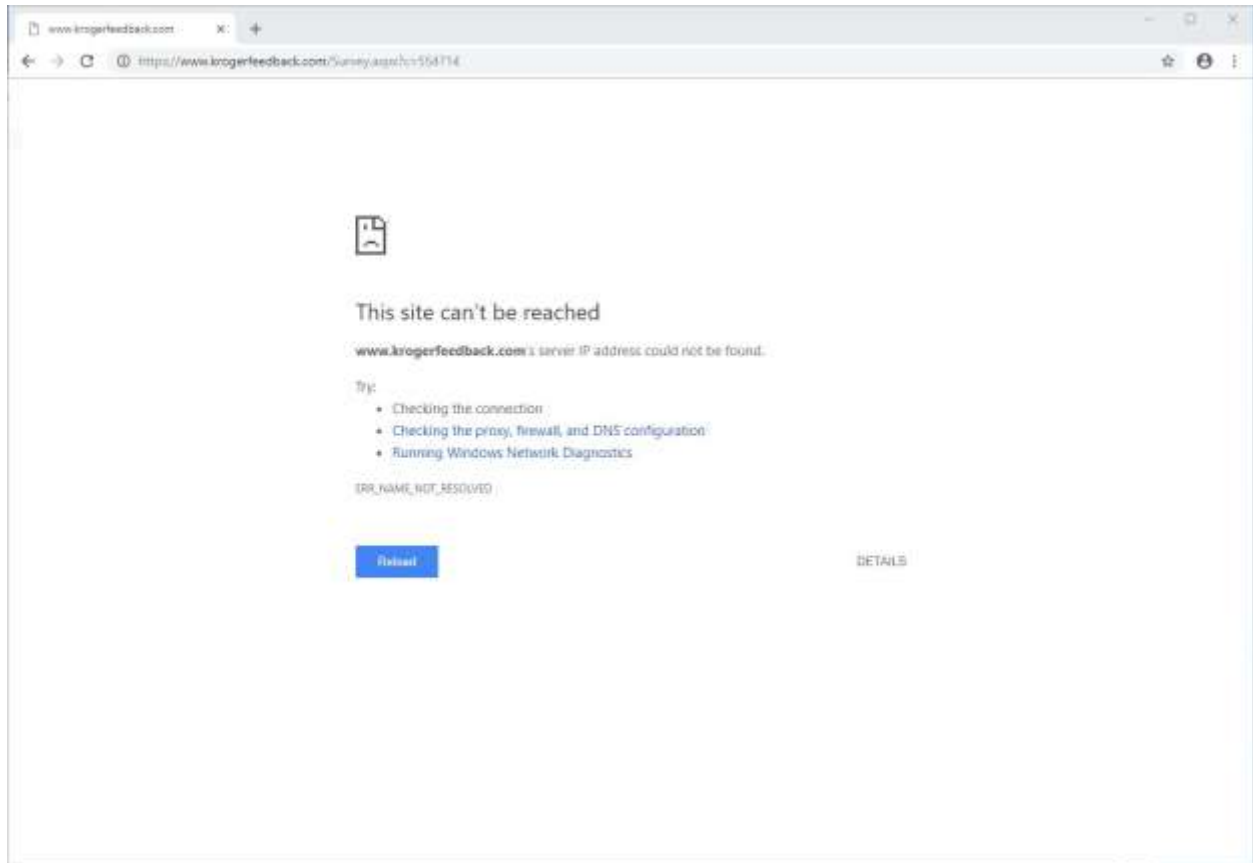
www.krogerfeedback.com ×

https://www.krogerfeedback.com/Survey.aspx?c=554714

This site can't be reached

www.krogerfeedback.com's server IP address could not be found.

Try:

- Checking the connection
- Checking the proxy, firewall, and DNS configuration
- Running Windows Network Diagnostics

ERR_NAME_NOT_RESOLVED

Reload

DETAILS